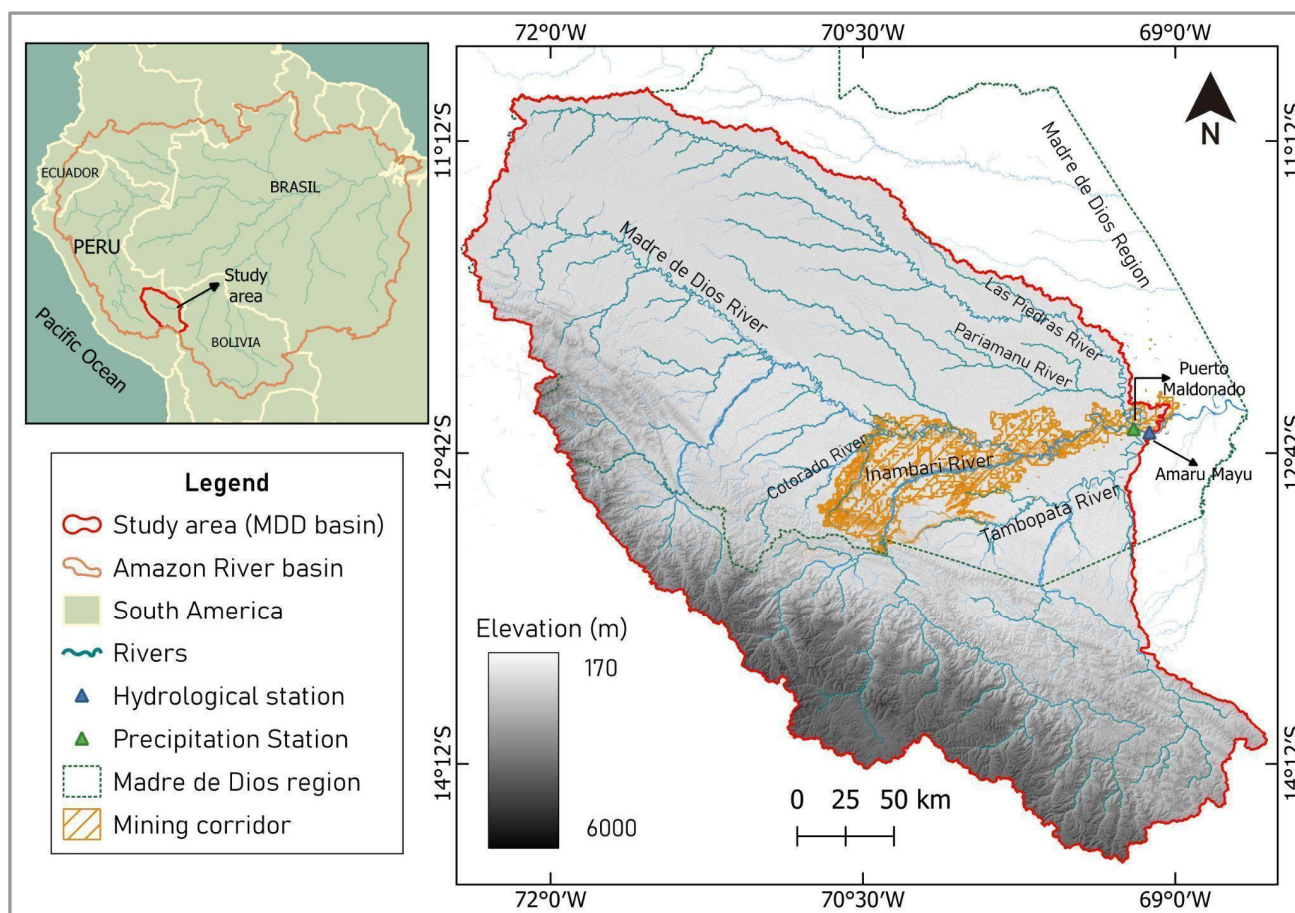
ECUADOR
BRASIL
PERU
Study area
Pacific Ocean
BOLIVIA

Legend
Study area (MDD basin)
Amazon River basin
South America
Rivers
Hydrological station
Precipitation Station
Madre de Dios region
Mining corridor

72°0′W
70°30′W
69°0′W
11°12′S
12°42′S
14°12′S
N
Madre de Dios Region
Madre de Dios River
Las Piedras River
Pariamanu River
Puerto Maldonado
Amaru Mayu
Cotorado River
Inambari River
Tambopata River
Elevation (m)
170
6000
0 25 50 km
72°0′W
70°30′W
69°0′W